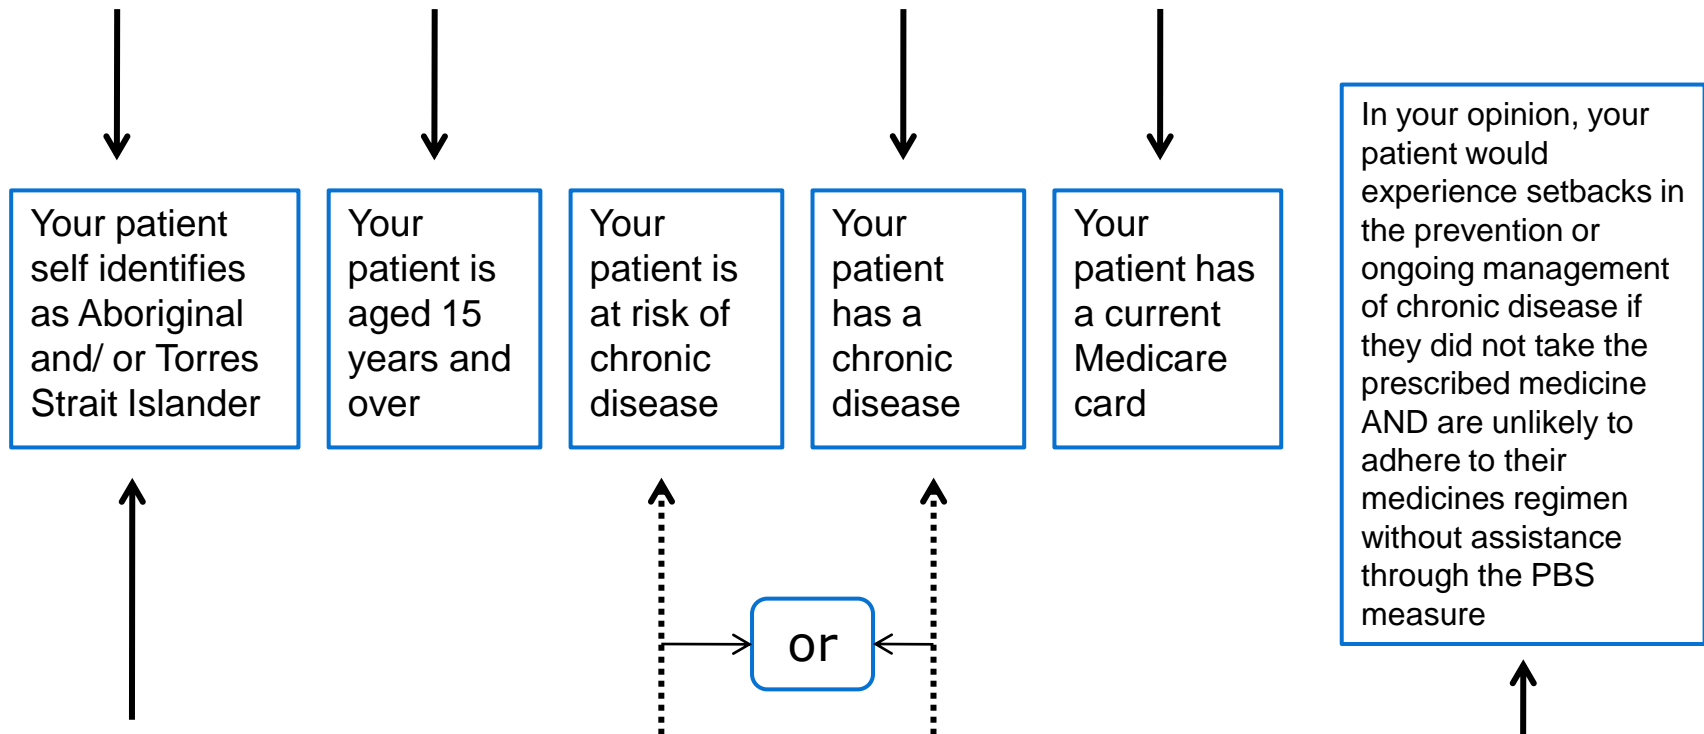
Your patient self identifies as Aboriginal and/ or Torres Strait Islander

Your patient is aged 15 years and over

Your patient is at risk of chronic disease

Your patient has a chronic disease

Your patient has a current Medicare card

In your opinion, your patient would experience setbacks in the prevention or ongoing management of chronic disease if they did not take the prescribed medicine AND are unlikely to adhere to their medicines regimen without assistance through the PBS measure

or